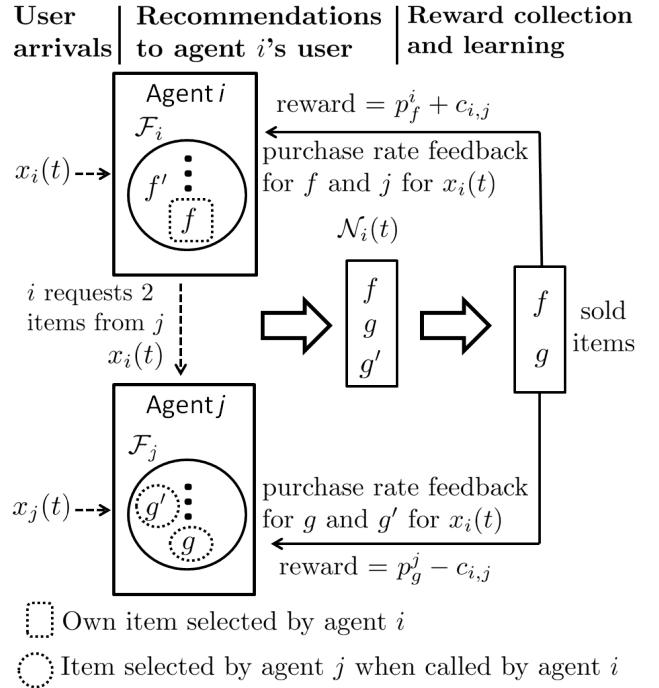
User arrivals | Recommendations to agent $i$'s user | Reward collection and learning

Agent $i$

$\mathcal{F}_i$

$x_i(t)$

$f'$

$f$

reward $= p_f^i + c_{i,j}$

purchase rate feedback for $f$ and $j$ for $x_i(t)$

$\mathcal{N}_i(t)$

$i$ requests 2 items from $j$

$x_i(t)$

$f$
$g$
$g'$

$f$
$g$

sold items

Agent $j$

$\mathcal{F}_j$

$x_j(t)$

$g'$

$g$

purchase rate feedback for $g$ and $g'$ for $x_i(t)$

reward $= p_g^j - c_{i,j}$

Own item selected by agent $i$

Item selected by agent $j$ when called by agent $i$